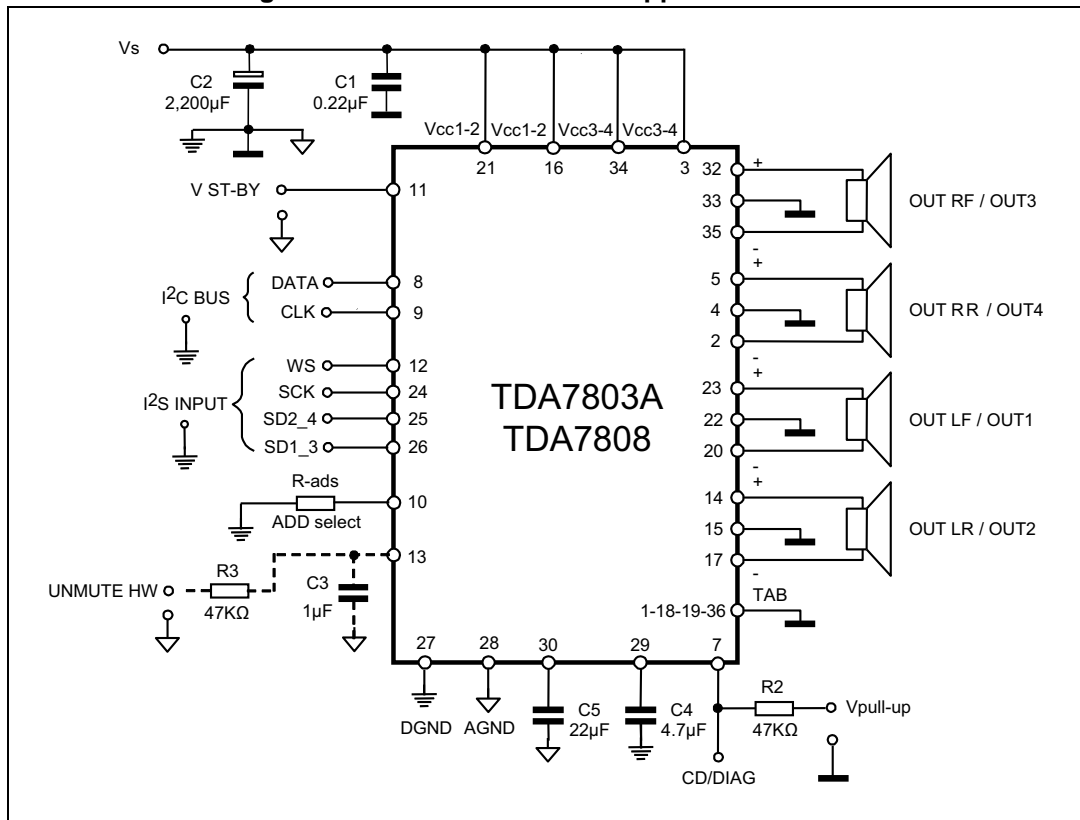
Vs
C2
2,200µF
C1
0.22µF
Vcc1-2 Vcc1-2 Vcc3-4 Vcc3-4
21 16 34 3
V ST-BY
11
$I^2C$ BUS
DATA
8
CLK
9
$I^2S$ INPUT
WS
12
SCK
24
SD2_4
25
SD1_3
26
TDA7803A
TDA7808
R-ads
10
ADD select
13
UNMUTE HW
R3
47KΩ
C3
1µF
32
+
33
35
-
OUT RF / OUT3
5
+
4
2
-
OUT RR / OUT4
23
+
22
20
-
OUT LF / OUT1
14
+
15
17
-
OUT LR / OUT2
TAB
1-18-19-36
27 28 30 29 7
DGND AGND
C5
22µF
C4
4.7µF
R2
47KΩ
Vpull-up
CD/DIAG